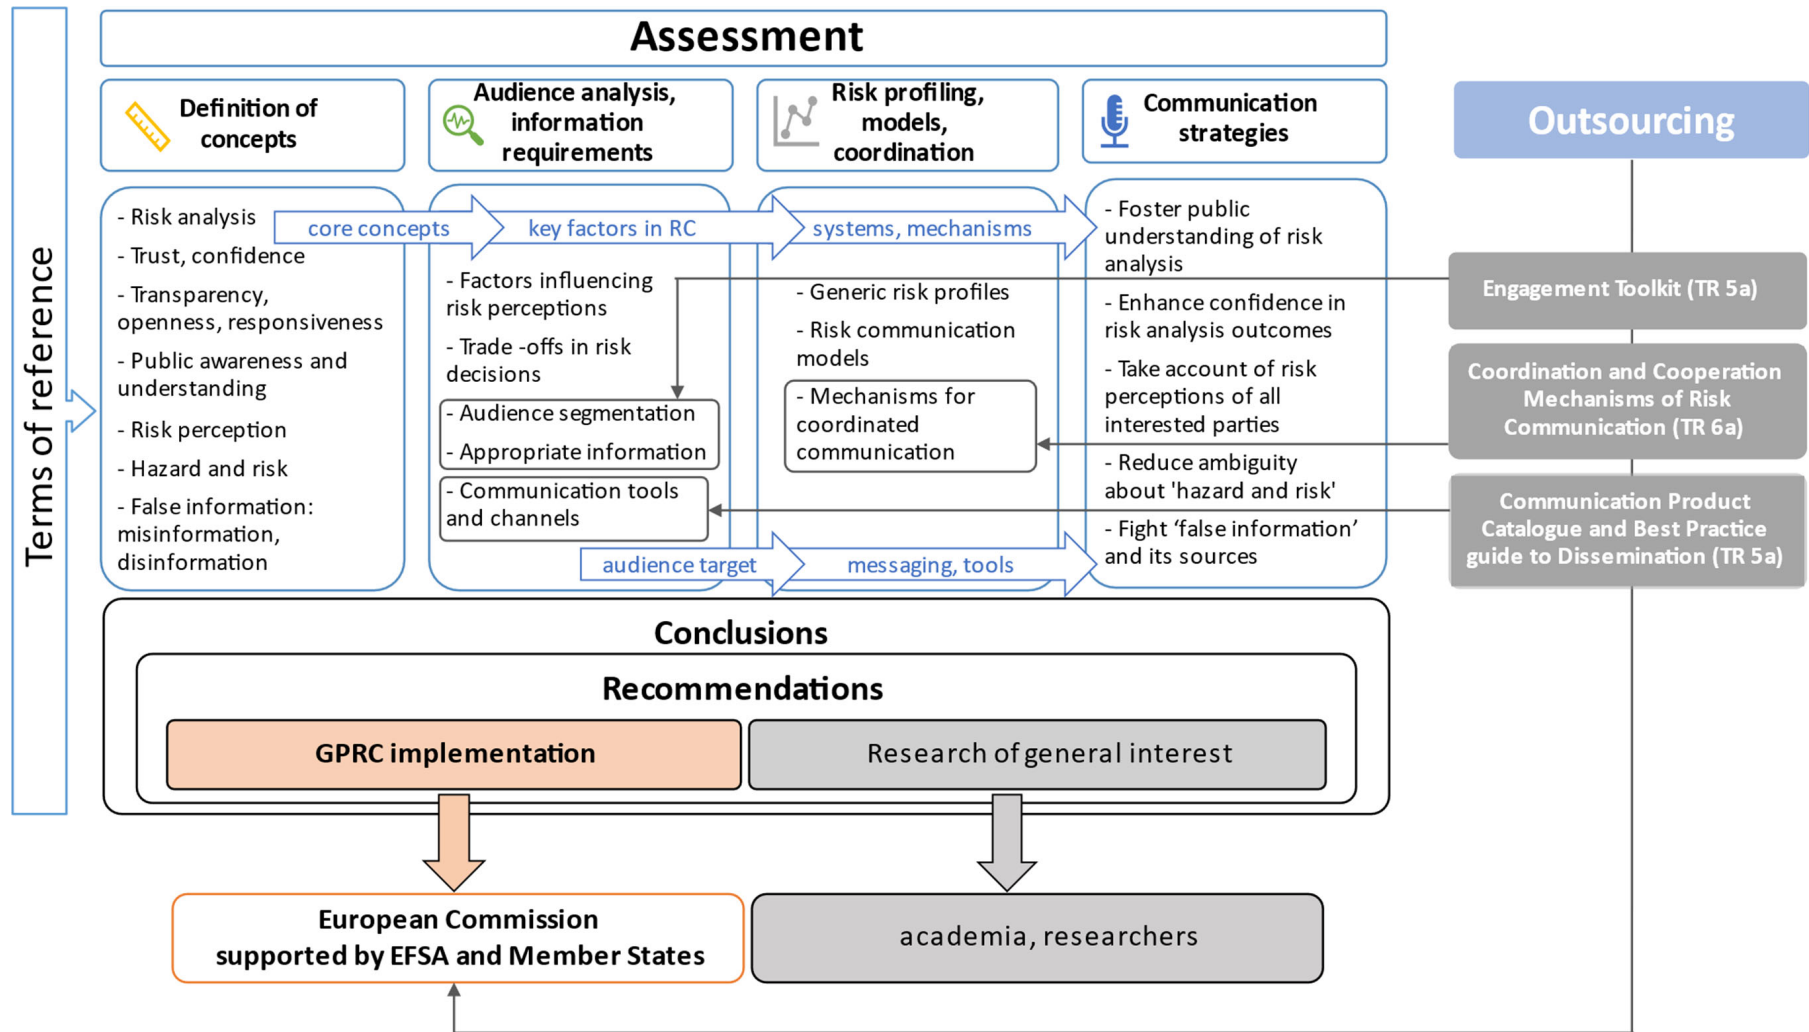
Terms of reference

Assessment

Definition of concepts

Audience analysis, information requirements

Risk profiling, models, coordination

Communication strategies

Outsourcing

- Risk analysis
- Trust, confidence
- Transparency, openness, responsiveness
- Public awareness and understanding
- Risk perception
- Hazard and risk
- False information: misinformation, disinformation

core concepts

key factors in RC

systems, mechanisms

- Factors influencing risk perceptions
- Trade -offs in risk decisions
- Audience segmentation
- Appropriate information
- Communication tools and channels

- Generic risk profiles
- Risk communication models
- Mechanisms for coordinated communication

- Foster public understanding of risk analysis
- Enhance confidence in risk analysis outcomes
- Take account of risk perceptions of all interested parties
- Reduce ambiguity about 'hazard and risk'
- Fight 'false information' and its sources

audience target

messaging, tools

Engagement Toolkit (TR 5a)

Coordination and Cooperation Mechanisms of Risk Communication (TR 6a)

Communication Product Catalogue and Best Practice guide to Dissemination (TR 5a)

Conclusions

Recommendations

GPRC implementation

Research of general interest

European Commission supported by EFSA and Member States

academia, researchers